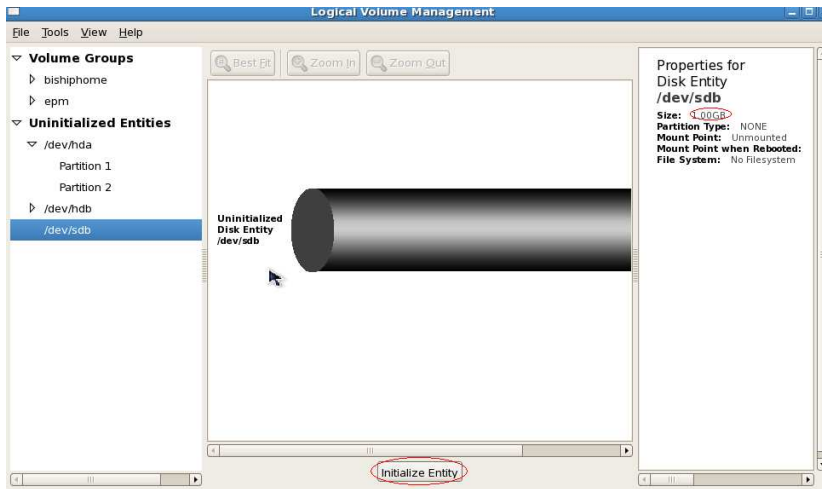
Logical Volume Management

File Tools View Help

Volume Groups
bishiphome
epm
Uninitialized Entities
/dev/hda
Partition 1
Partition 2
/dev/hdb
/dev/sdb

Best Fit
Zoom In
Zoom Out

Uninitialized Disk Entity /dev/sdb

Initialize Entity

Properties for Disk Entity /dev/sdb
Size: 1.00GB
Partition Type: NONE
Mount Point: Unmounted
Mount Point when Rebooted:
File System: No Filesystem